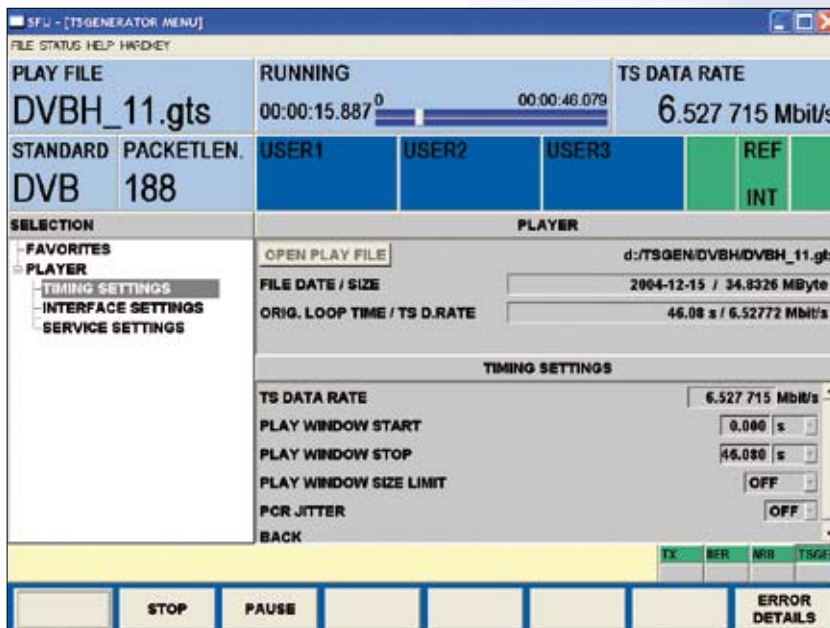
SFU - [TSGENERATOR MENU]

FILE STATUS HELP HARDKEY

PLAY FILE
DVBH_11.gts

RUNNING
00:00:15.887 0 00:00:46.079

TS DATA RATE
6.527 715 Mbit/s

STANDARD
DVB

PACKETLEN.
188

USER1
USER2
USER3

REF
INT

SELECTION
FAVORITES
PLAYER
TIMING SETTINGS
INTERFACE SETTINGS
SERVICE SETTINGS

PLAYER
OPEN PLAY FILE
d:/TSGEN/DVBH/DVBH_11.gts
FILE DATE / SIZE
2004-12-15 / 34.8326 MByte
ORIG. LOOP TIME / TS D.RATE
46.08 s / 6.52772 Mbit/s

TIMING SETTINGS
| | | |
|---|---|---|
| TS DATA RATE | 6.527 715 | Mbit/s |
| PLAY WINDOW START | 0.000 | s |
| PLAY WINDOW STOP | 46.080 | s |
| PLAY WINDOW SIZE LIMIT | OFF | |
| PCR JITTER | OFF | |
| BACK | | |

TX BER NRB TSGE

STOP PAUSE ERROR DETAILS